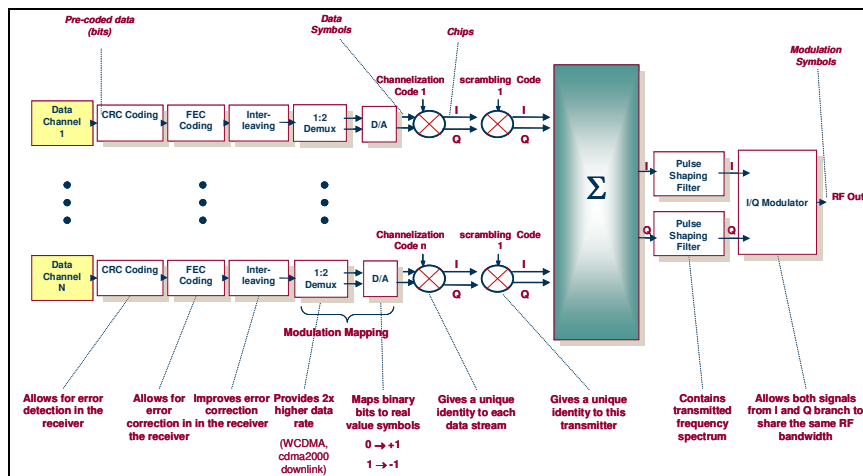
Pre-coded data (bits)

Data Symbols

Chips

Modulation Symbols

Channelization Code 1

scrambling Code 1

Data Channel 1

CRC Coding

FEC Coding

Inter-leaving

1:2 Demux

D/A

I

Q

I

Q

$\Sigma$

I

Pulse Shaping Filter

I

I/Q Modulator

RF Out

Q

Pulse Shaping Filter

Q

Channelization Code n

scrambling Code 1

Data Channel N

CRC Coding

FEC Coding

Inter-leaving

1:2 Demux

D/A

I

Q

I

Q

Modulation Mapping

Allows for error detection in the receiver

Allows for error correction in the receiver

Improves error correction in the receiver

Provides 2x higher data rate

(WCDMA, cdma2000 downlink)

Maps binary bits to real value symbols

0 → +1

1 → -1

Gives a unique identity to each data stream

Gives a unique identity to this transmitter

Contains transmitted frequency spectrum

Allows both signals from I and Q branch to share the same RF bandwidth